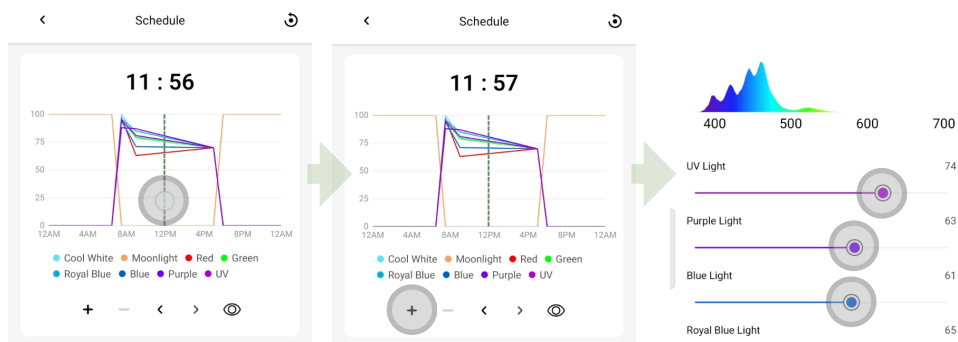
Schedule

11 : 56

100
75
50
25
0
12AM 4AM 8AM 12PM 4PM 8PM 12AM

Cool White  Moonlight  Red  Green
Royal Blue  Blue  Purple  UV

+ − < >

Schedule

11 : 57

100
75
50
25
0
12AM 4AM 8AM 12PM 4PM 8PM 12AM

Cool White  Moonlight  Red  Green
Royal Blue  Blue  Purple  UV

+ − < >

400 500 600 700

UV Light 74

Purple Light 63

Blue Light 61

Royal Blue Light 65